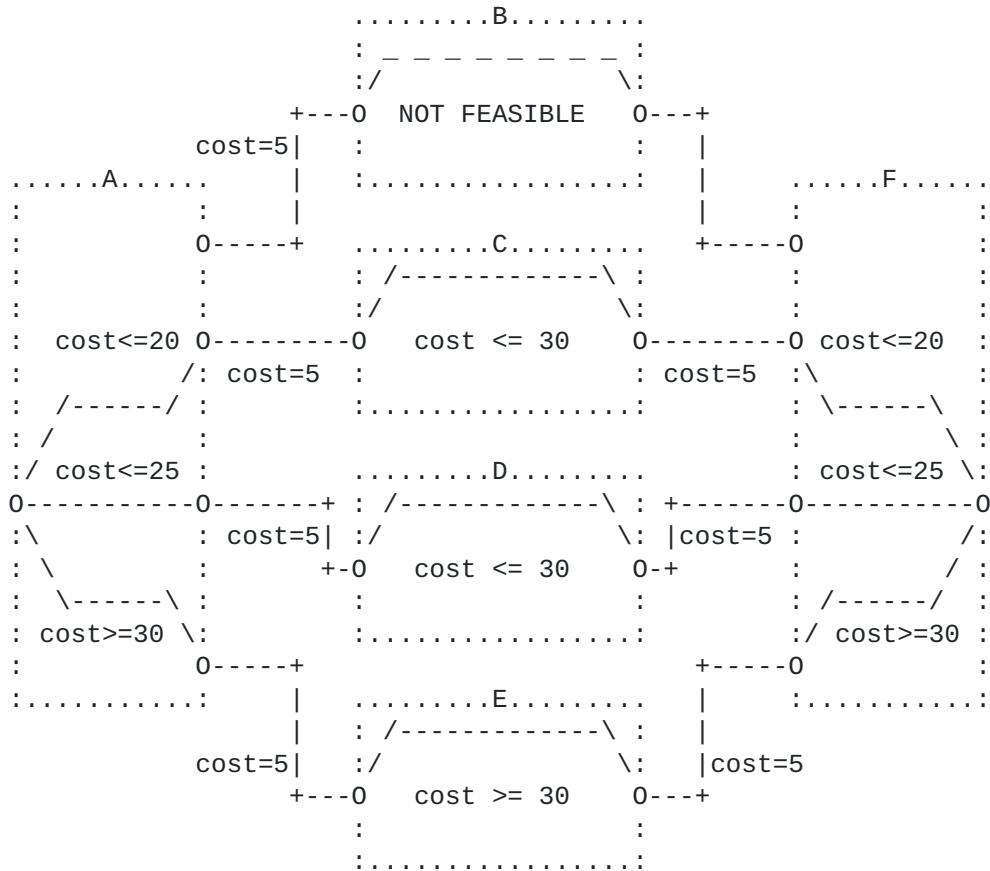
.........B.........
: _ _ _ _ _ _ _ _ _ :
:/                 \:
+---O  NOT FEASIBLE   O---+
cost=5|  :                 :  |
......A......   |  :.................:  |   ......F......
:           :   |                       |   :           :
:           O-----+   .........C.........   +-----O           :
:           :       : /-------------\ :       :           :
:           :       :/               \:       :           :
:  cost<=20 O---------O   cost <= 30    O---------O cost<=20  :
:          /: cost=5  :                 : cost=5  :\          :
:  /------/ :         :.................:         : \------\  :
: /         :                                     :         \ :
:/ cost<=25 :         .........D.........         : cost<=25 \:
O-----------O-------+ : /-------------\ : +-------O-----------O
:\          : cost=5| :/               \: |cost=5 :          /:
: \         :       +-O   cost <= 30    O-+       :         / :
:  \------\ :         :                 :         : /------/  :
: cost>=30 \:         :.................:         :/ cost>=30 :
:           O-----+                         +-----O           :
:...........:     |   .........E.........   |     :...........:
                  |   : /-------------\ :   |
            cost=5|   :/               \:   |cost=5
                  +---O   cost >= 30    O---+
                      :                 :
                      :.................: